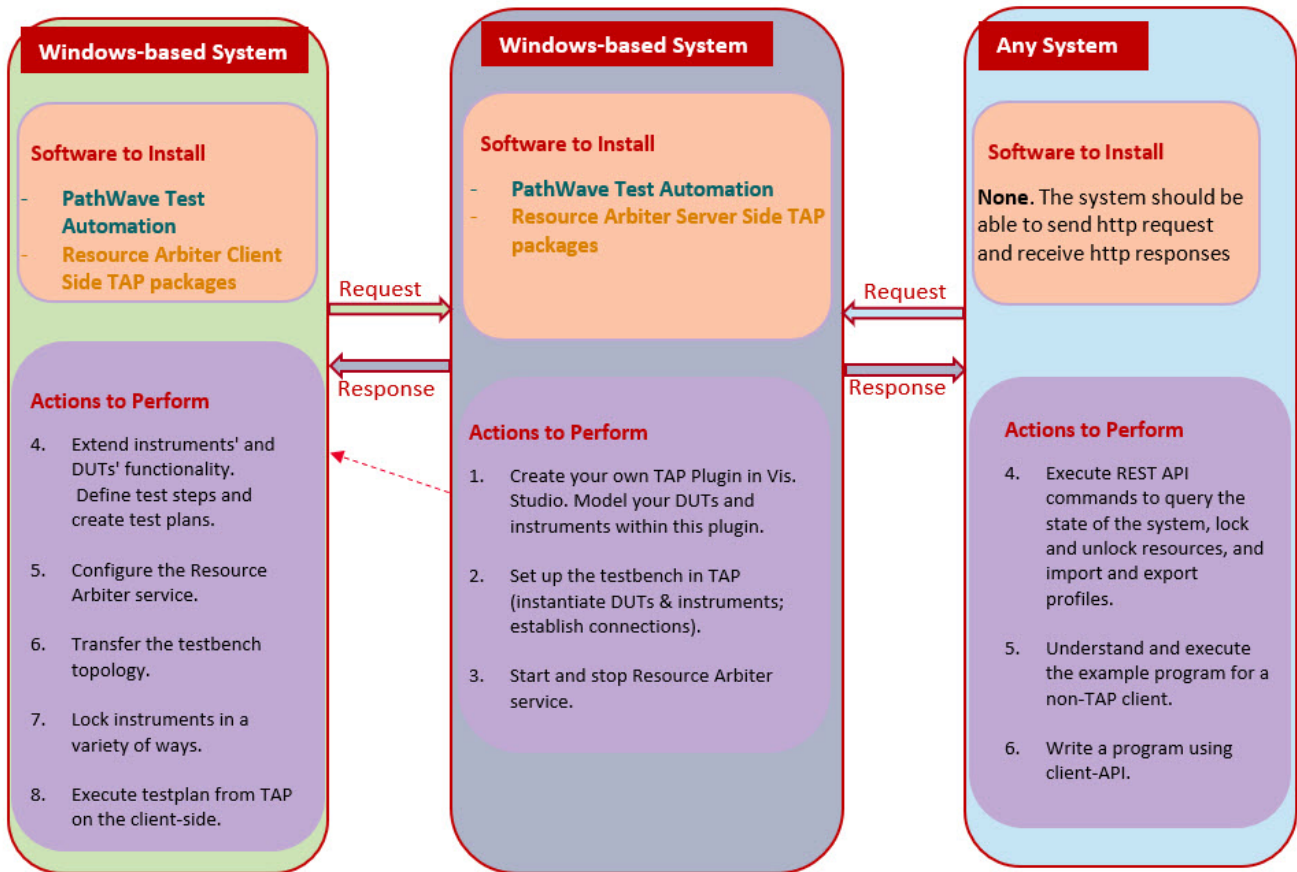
Windows-based System

Software to Install

- PathWave Test Automation
- Resource Arbiter Client Side TAP packages

Actions to Perform

4. Extend instruments' and DUTs' functionality. Define test steps and create test plans.

5. Configure the Resource Arbiter service.

6. Transfer the testbench topology.

7. Lock instruments in a variety of ways.

8. Execute testplan from TAP on the client-side.

Request

Response

Windows-based System

Software to Install

- PathWave Test Automation
- Resource Arbiter Server Side TAP packages

Actions to Perform

1. Create your own TAP Plugin in Vis. Studio. Model your DUTs and instruments within this plugin.

2. Set up the testbench in TAP (instantiate DUTs & instruments; establish connections).

3. Start and stop Resource Arbiter service.

Request

Response

Any System

Software to Install

None. The system should be able to send http request and receive http responses

Actions to Perform

4. Execute REST API commands to query the state of the system, lock and unlock resources, and import and export profiles.

5. Understand and execute the example program for a non-TAP client.

6. Write a program using client-API.